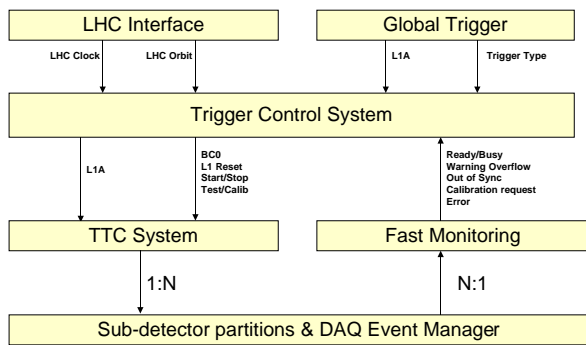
LHC Interface

Global Trigger

LHC Clock

LHC Orbit

L1A

Trigger Type

Trigger Control System

L1A

BC0
L1 Reset
Start/Stop
Test/Calib

Ready/Busy
Warning Overflow
Out of Sync
Calibration request
Error

TTC System

Fast Monitoring

1:N

N:1

Sub-detector partitions & DAQ Event Manager